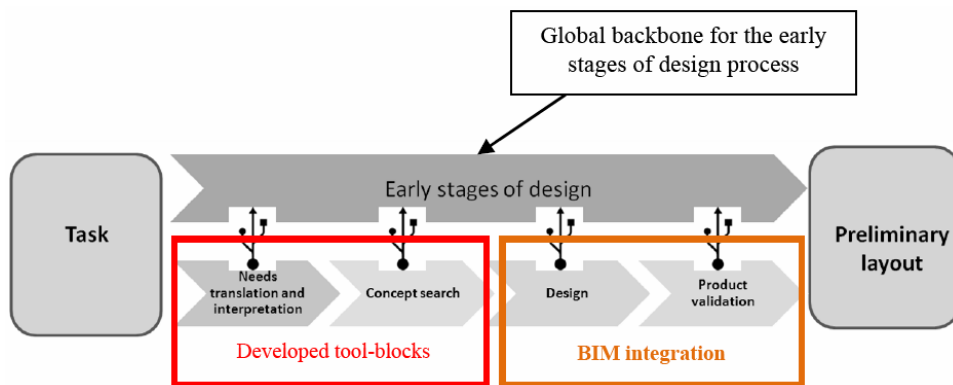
Global backbone for the early stages of design process

Task

Early stages of design

Preliminary layout

Needs translation and interpretation

Concept search

Design

Product validation

Developed tool-blocks

BIM integration